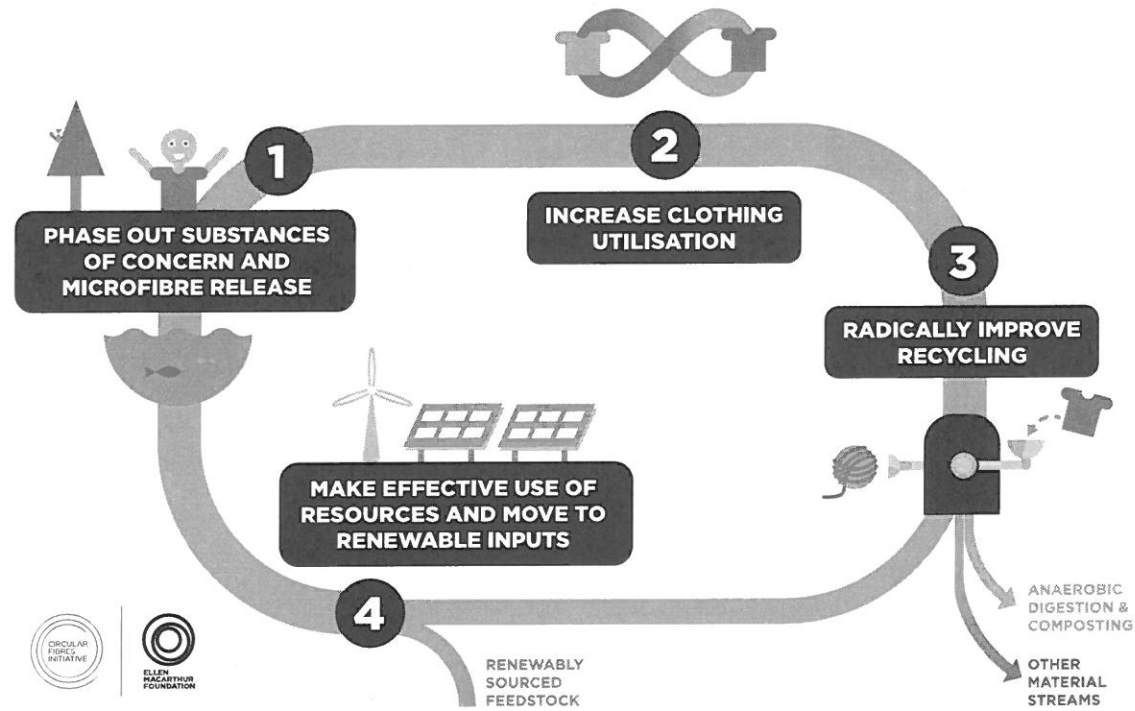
1

PHASE OUT SUBSTANCES OF CONCERN AND MICROFIBRE RELEASE

2

INCREASE CLOTHING UTILISATION

3

RADICALLY IMPROVE RECYCLING

MAKE EFFECTIVE USE OF RESOURCES AND MOVE TO RENEWABLE INPUTS

4

RENEWABLY SOURCED FEEDSTOCK

ANAEROBIC DIGESTION & COMPOSTING

OTHER MATERIAL STREAMS

CIRCULAR FIBRES INITIATIVE

ELLEN MACARTHUR FOUNDATION